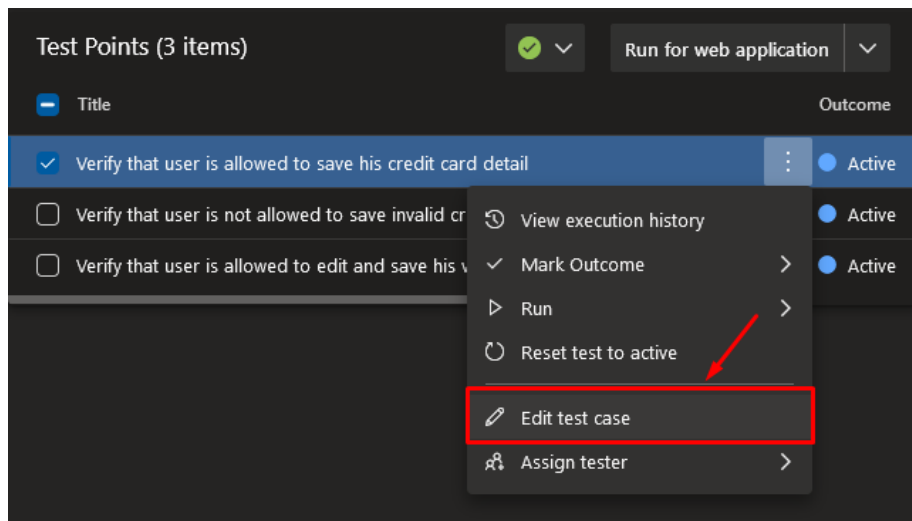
Test Points (3 items)

Run for web application

Title

Outcome

Verify that user is allowed to save his credit card detail

Active

Verify that user is not allowed to save invalid cr

Active

Verify that user is allowed to edit and save his v

Active

View execution history

Mark Outcome

Run

Reset test to active

Edit test case

Assign tester